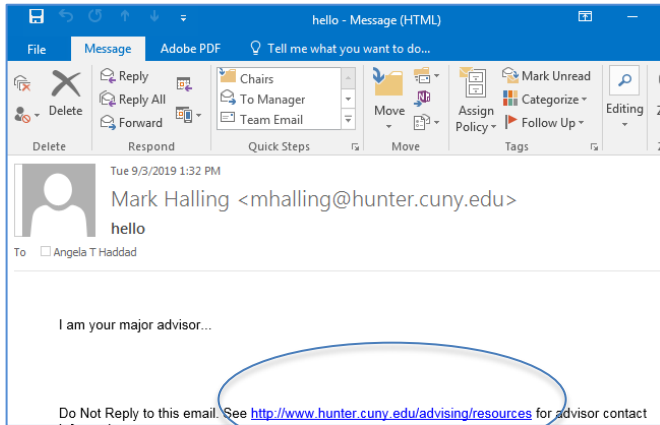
hello - Message (HTML)

File Message Adobe PDF Tell me what you want to do...

Delete Reply Reply All Forward Chairs To Manager Team Email Move Assign Policy Mark Unread Categorize Follow Up Editing

Delete Respond Quick Steps Move Tags

Tue 9/3/2019 1:32 PM
Mark Halling <mhalling@hunter.cuny.edu>
hello

To Angela T Haddad

I am your major advisor...

Do Not Reply to this email. See http://www.hunter.cuny.edu/advising/resources for advisor contact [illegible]